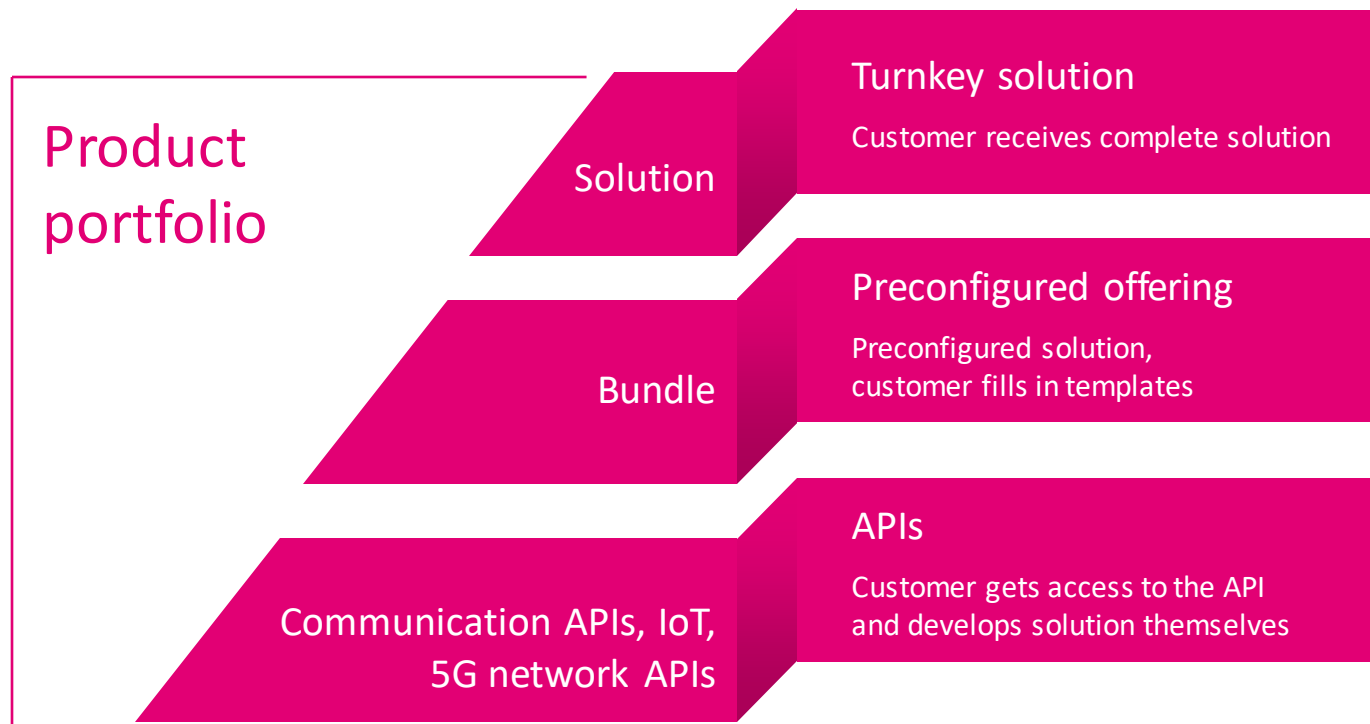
Product portfolio

Solution

Turnkey solution

Customer receives complete solution

Bundle

Preconfigured offering

Preconfigured solution, customer fills in templates

Communication APIs, IoT, 5G network APIs

APIs

Customer gets access to the API and develops solution themselves